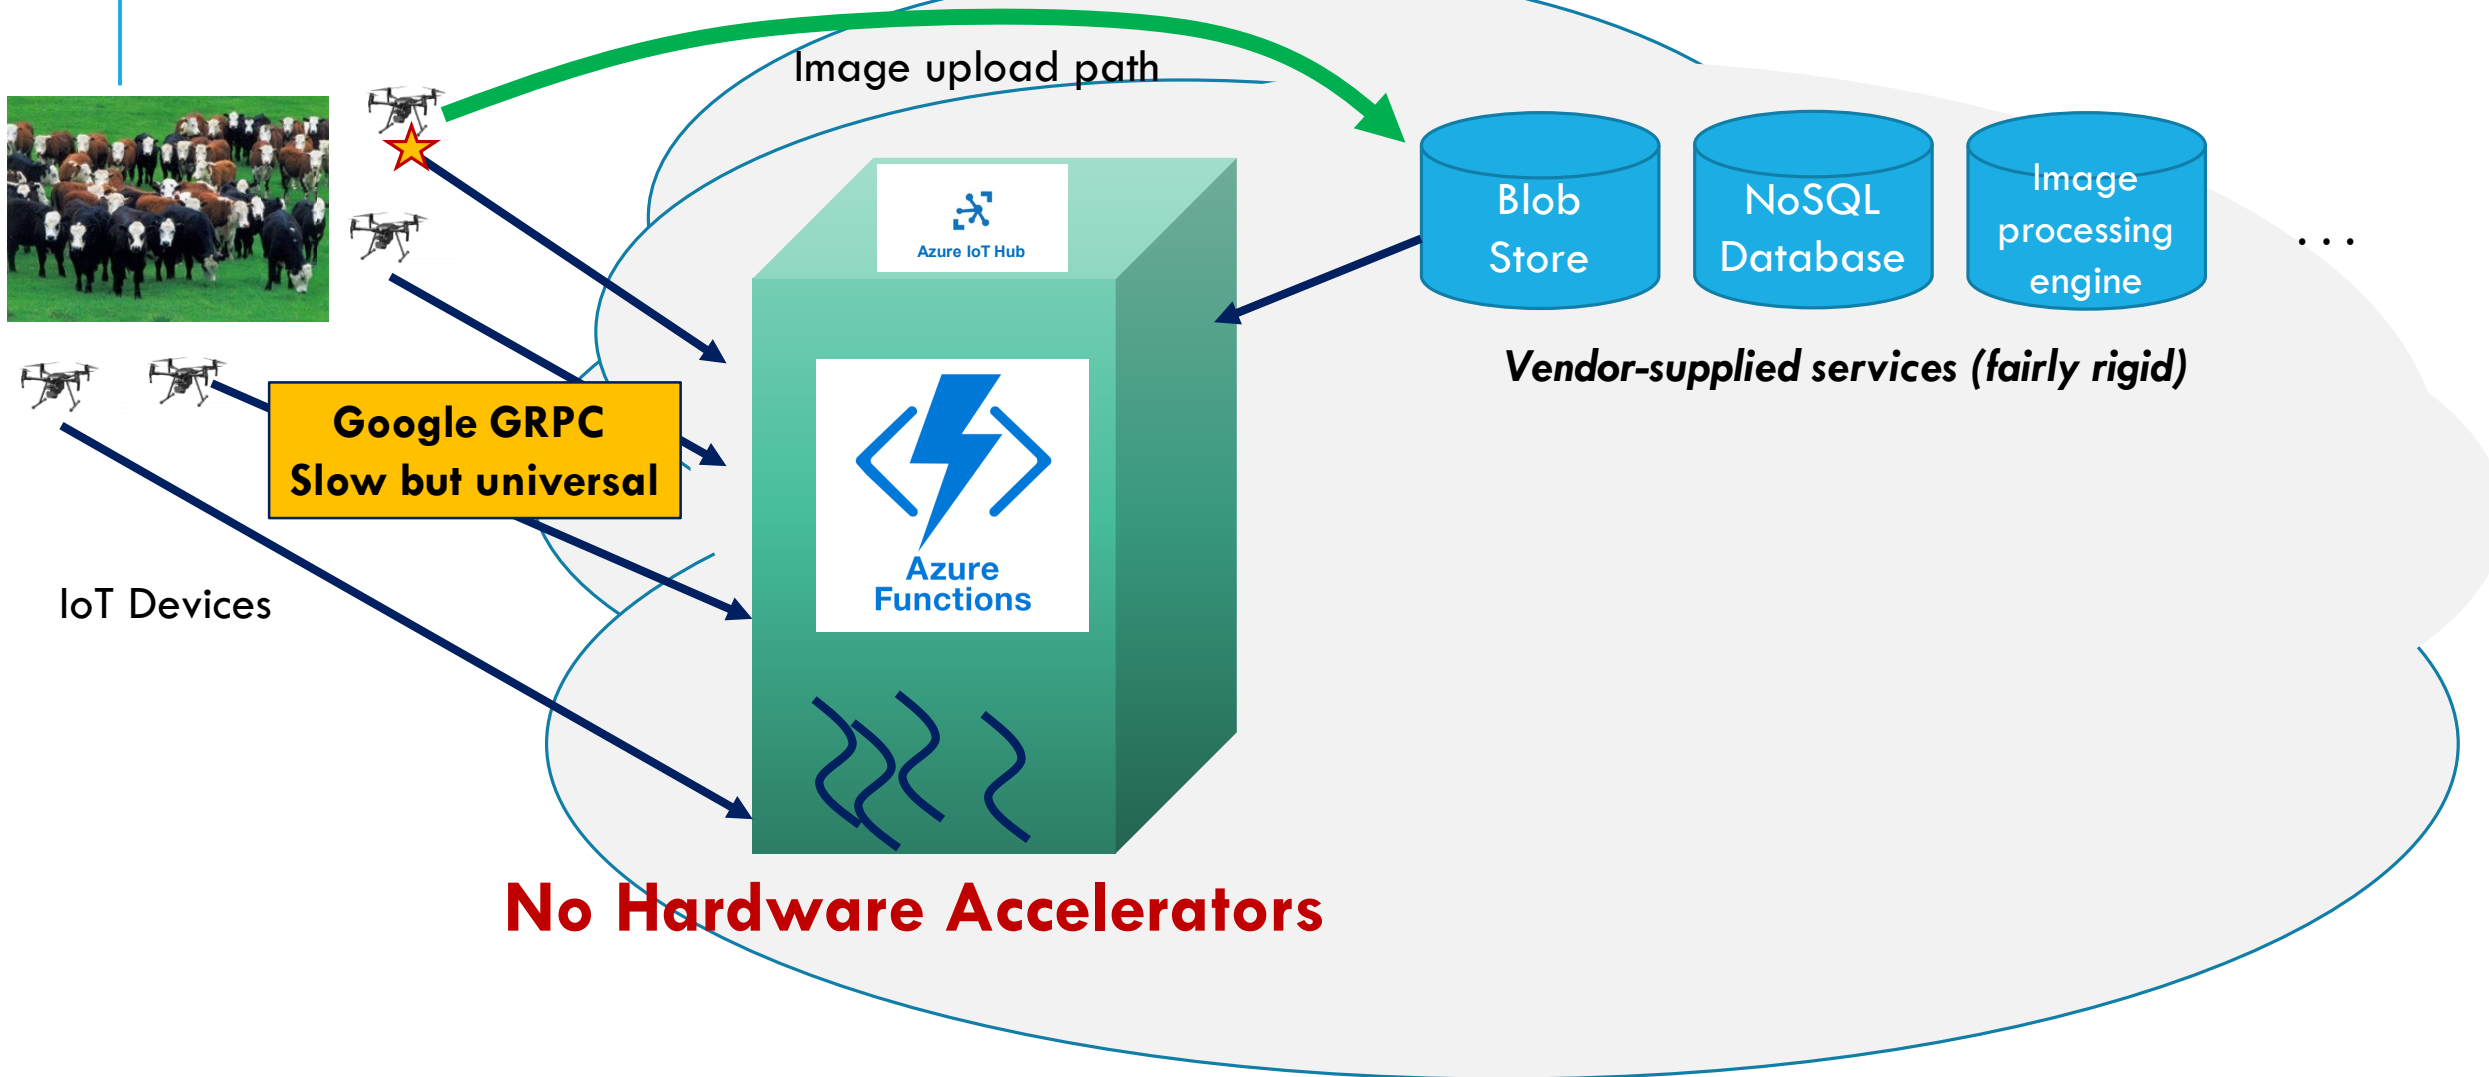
Image upload path

Azure IoT Hub

Blob Store

NoSQL Database

Image processing engine

. . .

Vendor-supplied services (fairly rigid)

Google GRPC
Slow but universal

Azure Functions

IoT Devices

No Hardware Accelerators